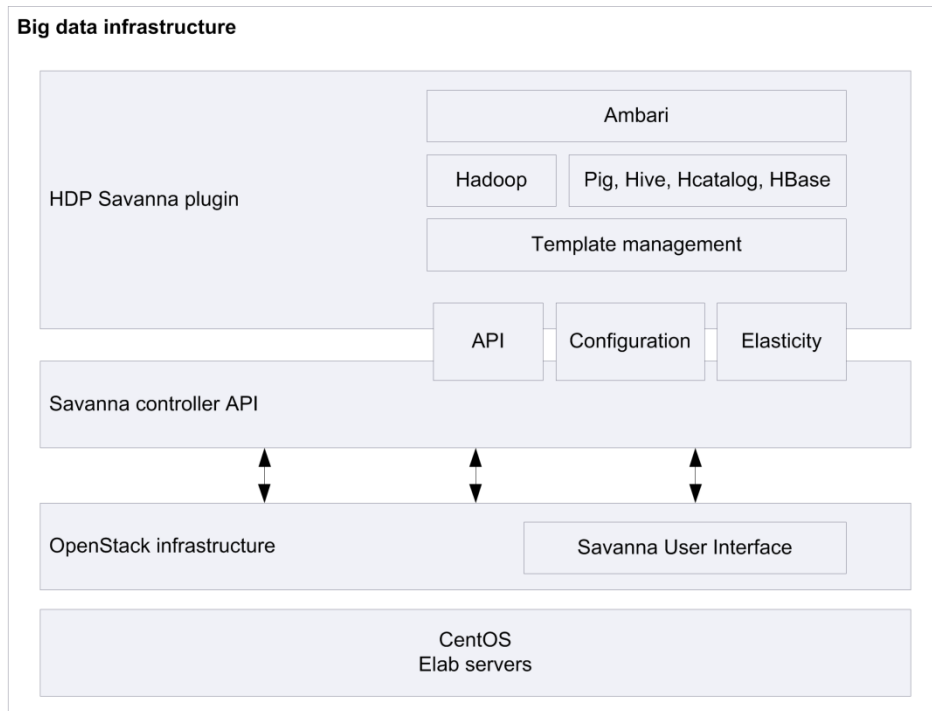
Big data infrastructure

HDP Savanna plugin

Ambari

Hadoop

Pig, Hive, Hcatalog, HBase

Template management

API

Configuration

Elasticity

Savanna controller API

OpenStack infrastructure

Savanna User Interface

CentOS
Elab servers